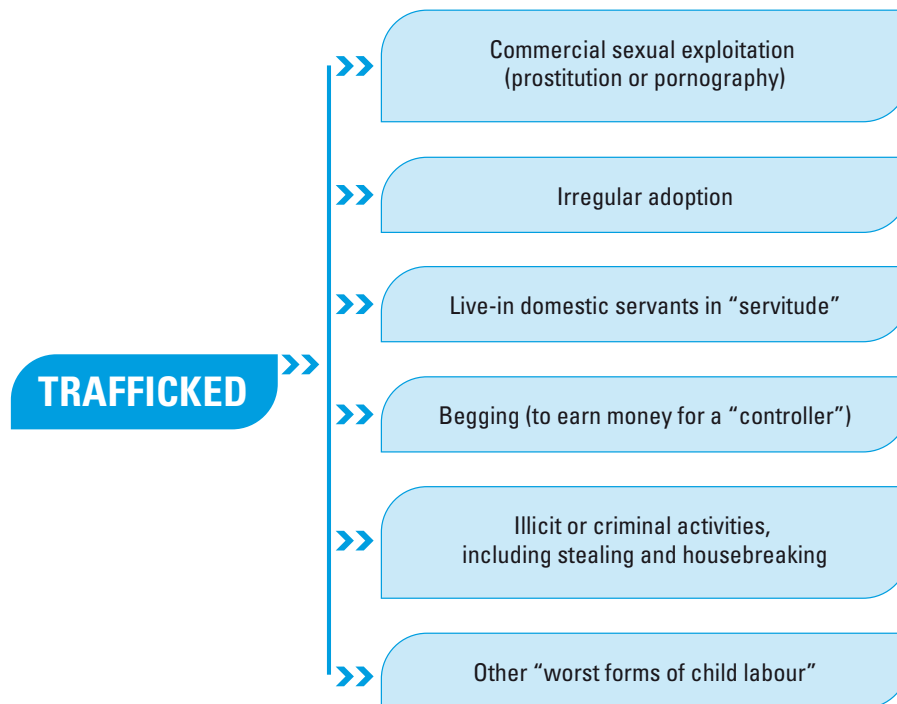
TRAFFICKED

Commercial sexual exploitation (prostitution or pornography)

Irregular adoption

Live-in domestic servants in “servitude”

Begging (to earn money for a “controller”)

Illicit or criminal activities, including stealing and housebreaking

Other “worst forms of child labour”